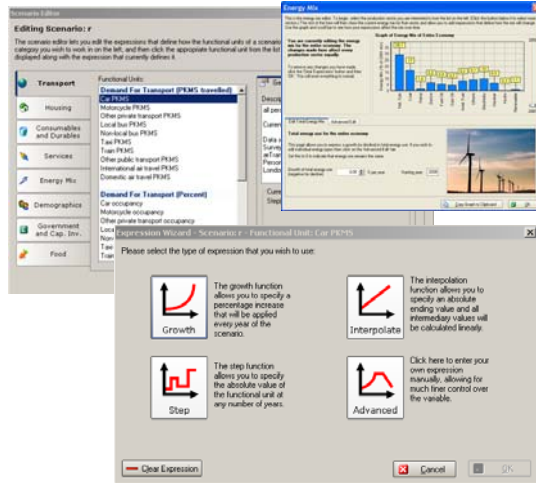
Scenario Editor

Editing Scenario: r

The scenario editor lets you edit the expressions that define how the functional units of a scenario category you wish to work in on the left, and then click the appropriate functional unit from the list displayed along with the expression that currently defines it.

Transport

Housing

Consumables and Durables

Services

Energy Mix

Demographics

Government and Cap. Inv.

Food

Functional Units:

Demand For Transport (PKMS travelled)

Car PKMS

Motorcycle PKMS

Other private transport PKMS

Local bus PKMS

Non-local bus PKMS

Taxi PKMS

Train PKMS

Other public transport PKMS

International air travel PKMS

Domestic air travel PKMS

Demand For Transport (Percent)

Car occupancy

Motorcycle occupancy

Other private transport occupancy

Energy Mix

Graph of Energy Mix of Entire Economy

Total energy use for the entire economy

Expression Wizard - Scenario: r - Functional Unit: Car PKMS

Please select the type of expression that you wish to use:

Growth

The growth function allows you to specify a percentage increase that will be applied every year of the scenario.

Interpolate

The interpolation function allows you to specify an absolute ending value and all intermediary values will be calculated linearly.

Step

The step function allows you to specify the absolute value of the functional unit at any number of years.

Advanced

Click here to enter your own expression manually, allowing for much finer control over the variable.

Clear Expression

Cancel

OK